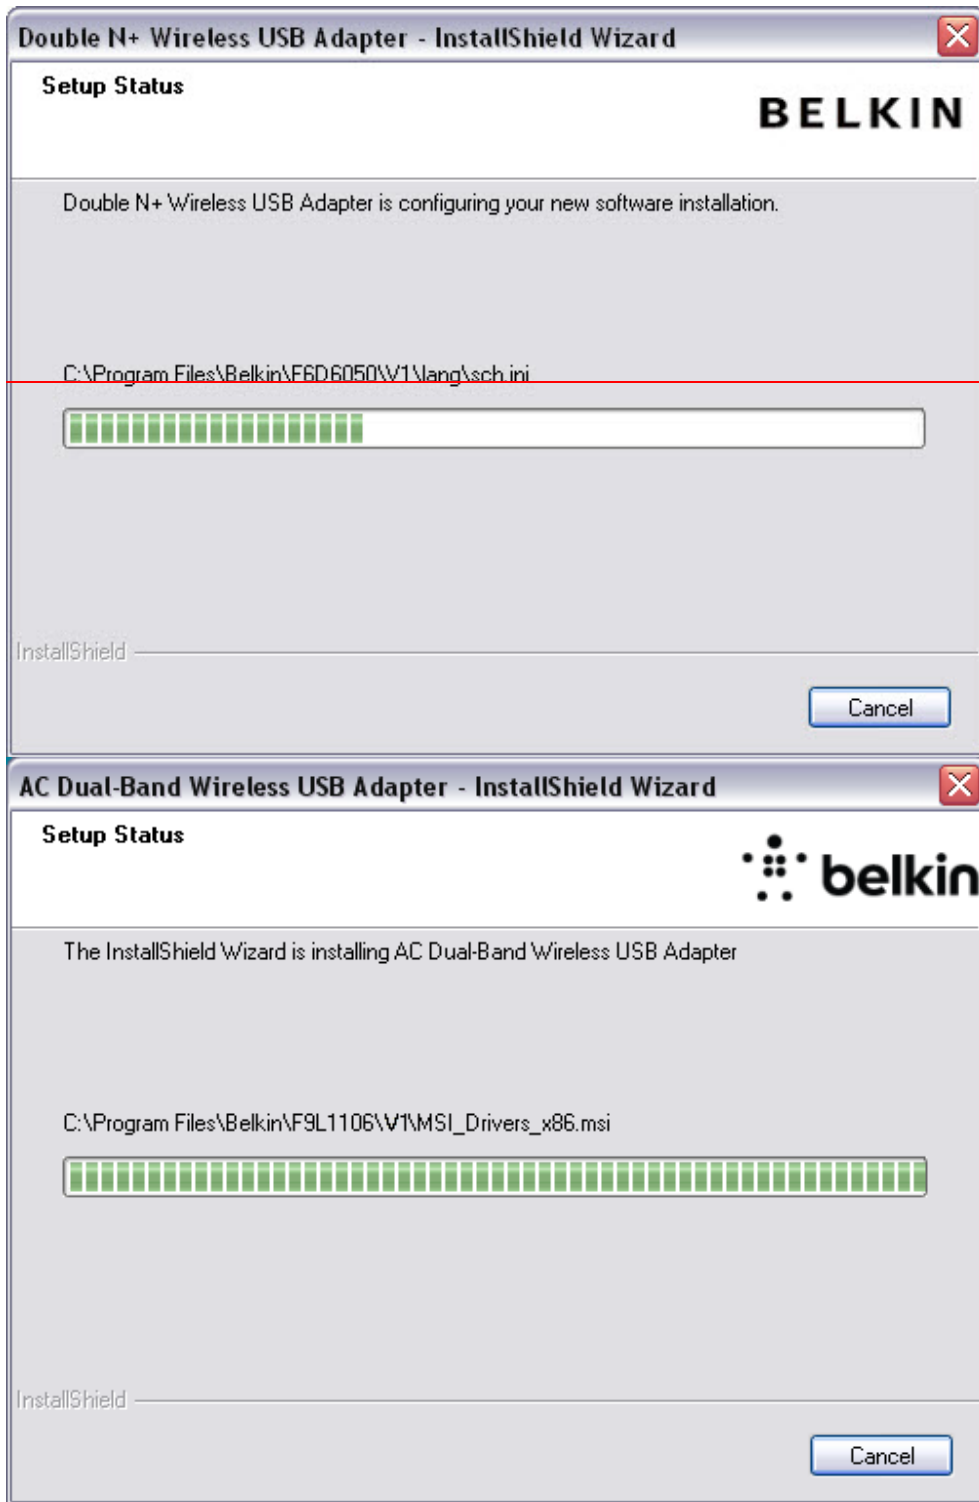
Double N+ Wireless USB Adapter - InstallShield Wizard

Setup Status

BELKIN

Double N+ Wireless USB Adapter is configuring your new software installation.

C:\Program Files\Belkin\F6D6050\V1\lang\sch.ini

InstallShield

Cancel

AC Dual-Band Wireless USB Adapter - InstallShield Wizard

Setup Status

belkin

The InstallShield Wizard is installing AC Dual-Band Wireless USB Adapter

C:\Program Files\Belkin\F9L1106\V1\MSI_Drivers_x86.msi

InstallShield

Cancel